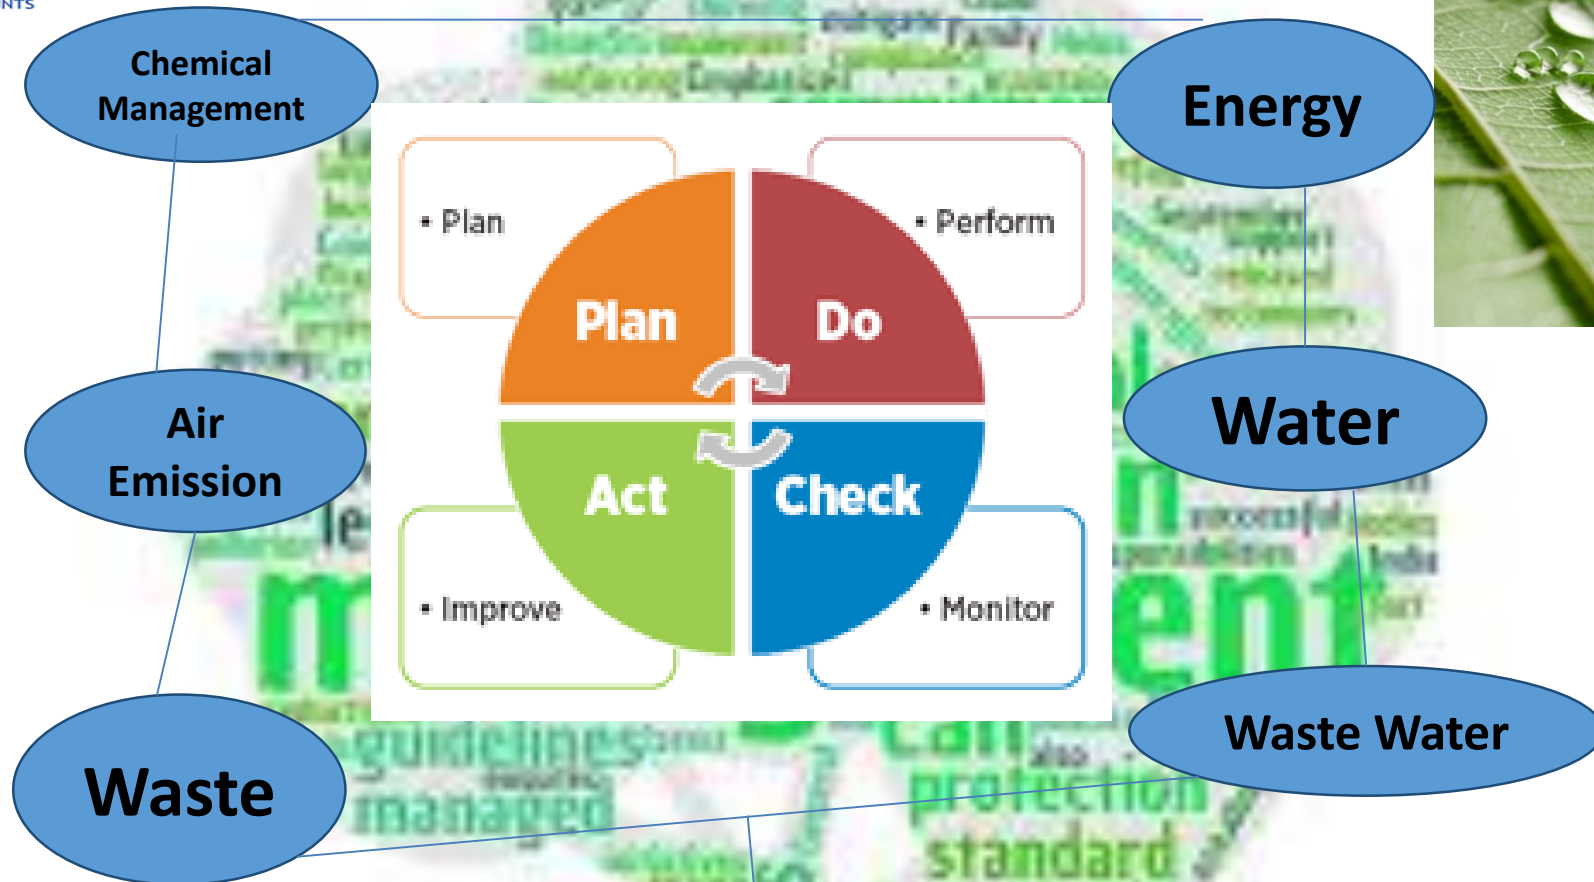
NTS

Chemical Management

Energy

• Plan

• Perform

Plan

Do

Act

Check

• Improve

• Monitor

Air Emission

Water

Waste

Waste Water

guidelines

managed

protection

standard

ent

Family

successful

India